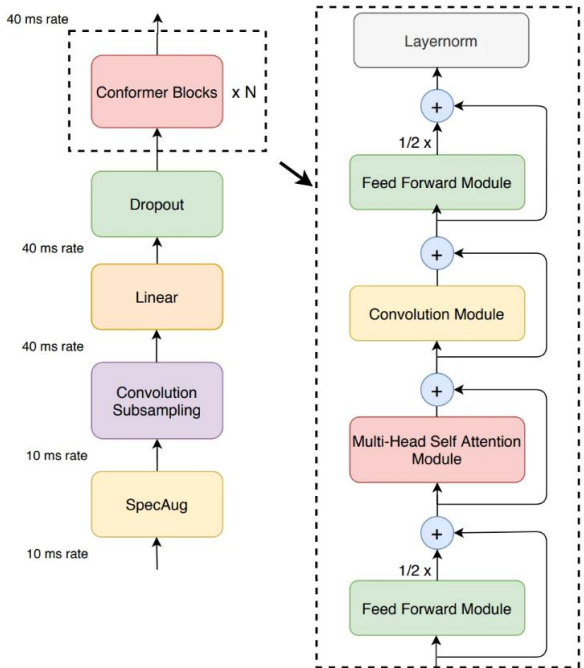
40 ms rate

Conformer Blocks x N

Dropout

40 ms rate

Linear

40 ms rate

Convolution Subsampling

10 ms rate

SpecAug

10 ms rate

Layernorm

+

1/2 x

Feed Forward Module

+

Convolution Module

+

Multi-Head Self Attention Module

+

1/2 x

Feed Forward Module